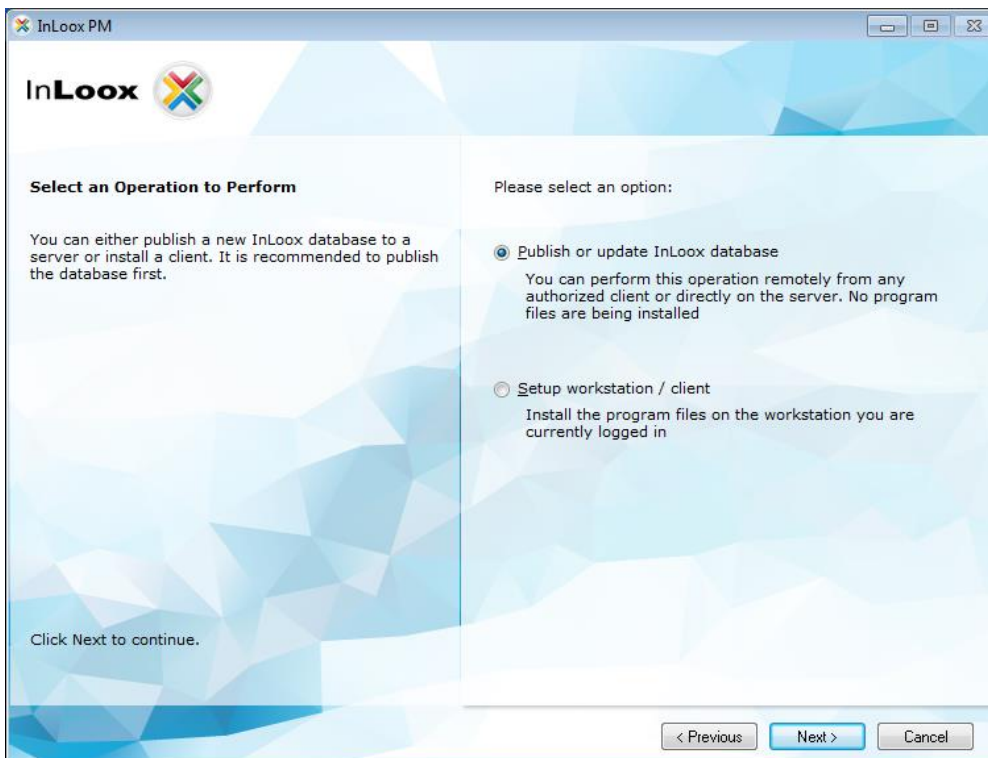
InLoox PM

InLoox

Select an Operation to Perform

You can either publish a new InLoox database to a server or install a client. It is recommended to publish the database first.

Click Next to continue.

Please select an option:

Publish or update InLoox database

You can perform this operation remotely from any authorized client or directly on the server. No program files are being installed

Setup workstation / client

Install the program files on the workstation you are currently logged in

< Previous

Next >

Cancel